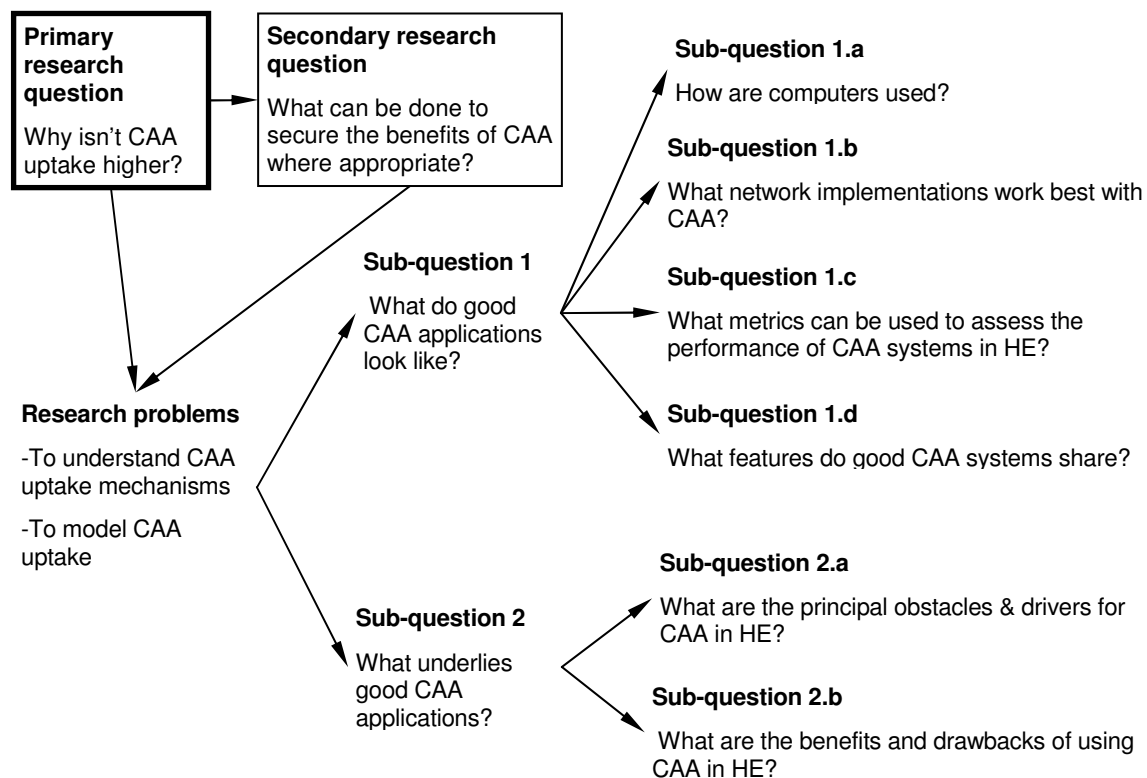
Primary research question

Why isn't CAA uptake higher?

Secondary research question

What can be done to secure the benefits of CAA where appropriate?

Research problems

-To understand CAA uptake mechanisms

-To model CAA uptake

Sub-question 1

What do good CAA applications look like?

Sub-question 1.a

How are computers used?

Sub-question 1.b

What network implementations work best with CAA?

Sub-question 1.c

What metrics can be used to assess the performance of CAA systems in HE?

Sub-question 1.d

What features do good CAA systems share?

Sub-question 2

What underlies good CAA applications?

Sub-question 2.a

What are the principal obstacles & drivers for CAA in HE?

Sub-question 2.b

What are the benefits and drawbacks of using CAA in HE?